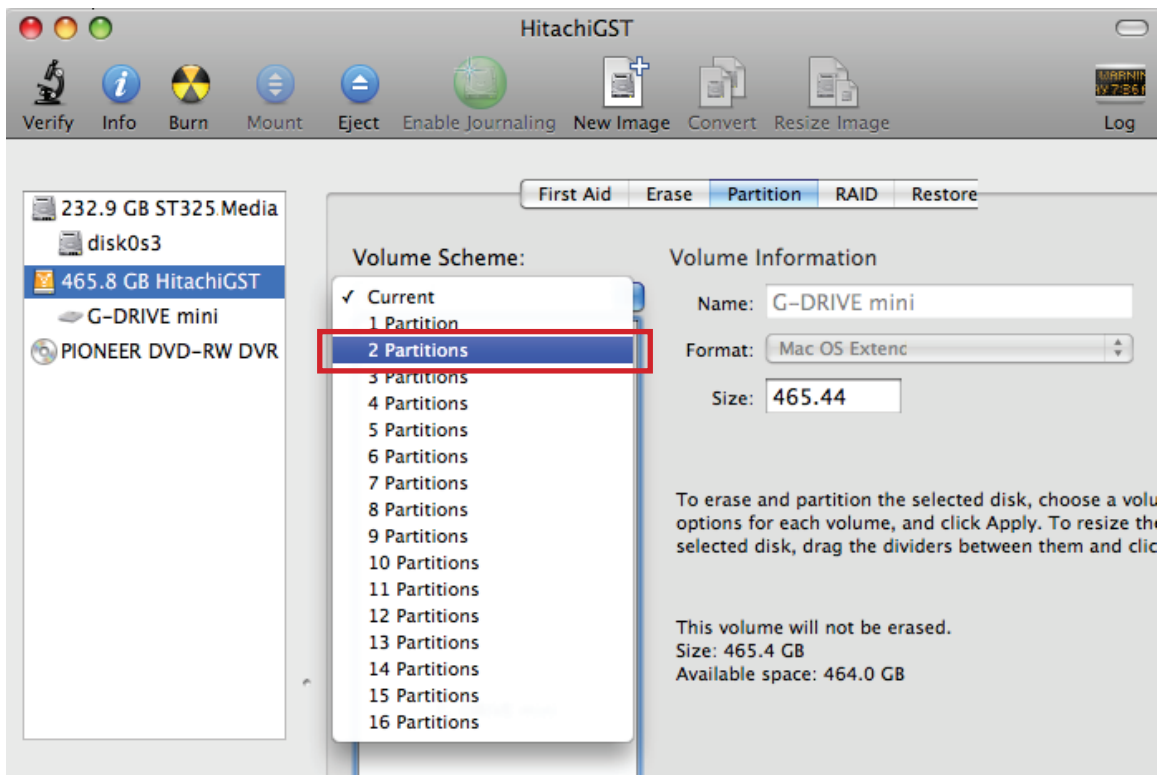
HitachiGST

Verify Info Burn Mount Eject Enable Journaling New Image Convert Resize Image Log

232.9 GB ST325.Media
disk0s3
465.8 GB HitachiGST
G-DRIVE mini
PIONEER DVD-RW DVR

First Aid Erase Partition RAID Restore

Volume Scheme:

✓ Current
1 Partition
2 Partitions
3 Partitions
4 Partitions
5 Partitions
6 Partitions
7 Partitions
8 Partitions
9 Partitions
10 Partitions
11 Partitions
12 Partitions
13 Partitions
14 Partitions
15 Partitions
16 Partitions

Volume Information

Name: G-DRIVE mini

Format: Mac OS Extenc

Size: 465.44

To erase and partition the selected disk, choose a volu options for each volume, and click Apply. To resize the selected disk, drag the dividers between them and clic

This volume will not be erased.
Size: 465.4 GB
Available space: 464.0 GB